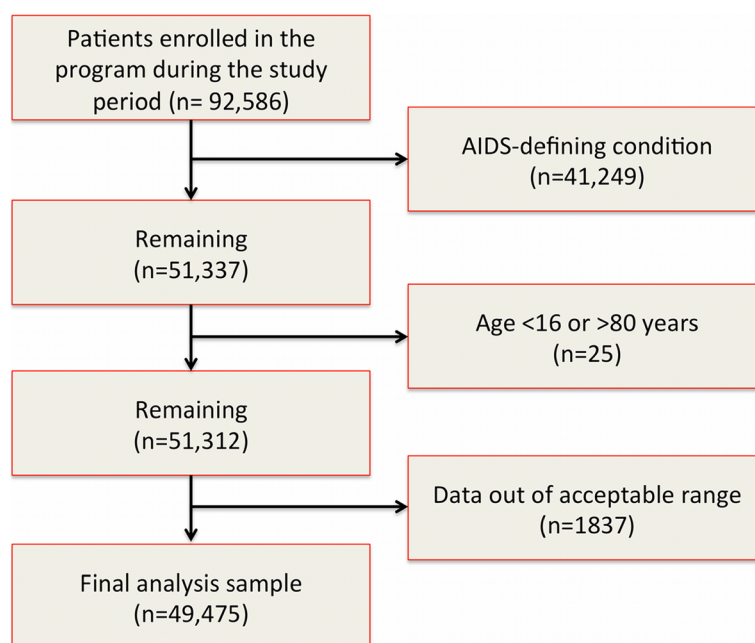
Patients enrolled in the program during the study period (n= 92,586)

AIDS-defining condition (n=41,249)

Remaining (n=51,337)

Age <16 or >80 years (n=25)

Remaining (n=51,312)

Data out of acceptable range (n=1837)

Final analysis sample (n=49,475)